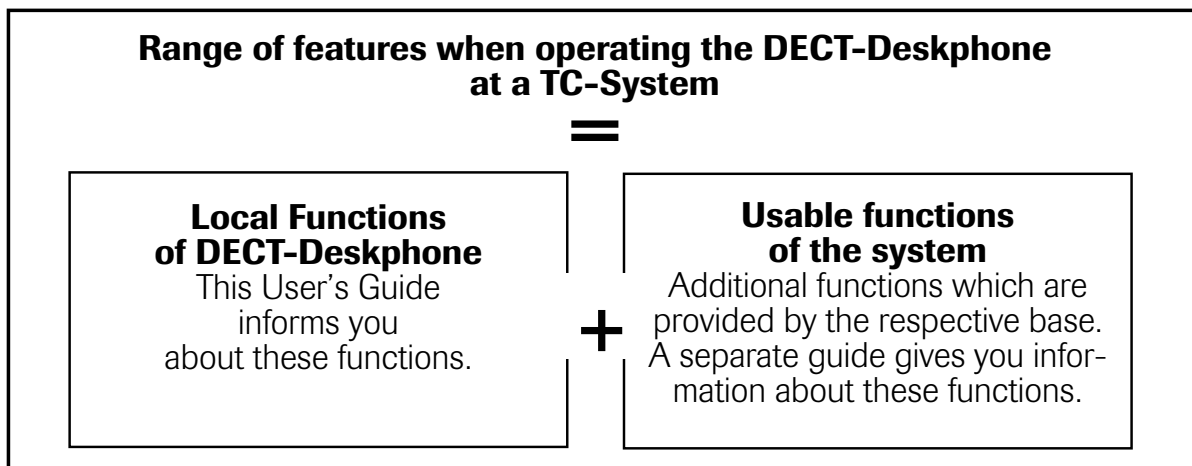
Range of features when operating the DECT-Deskphone at a TC-System

=

Local Functions of DECT-Deskphone
This User's Guide informs you about these functions.

+

Usable functions of the system
Additional functions which are provided by the respective base. A separate guide gives you information about these functions.